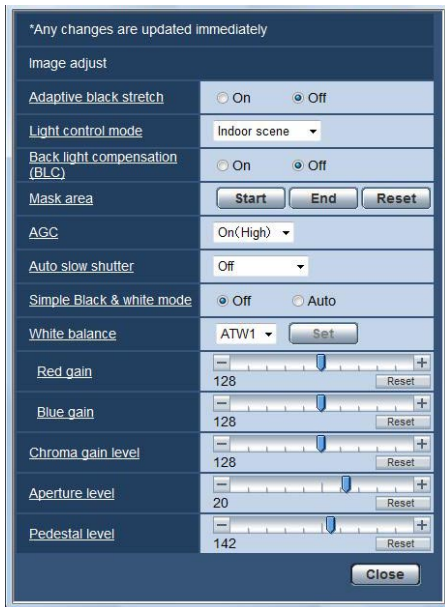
*Any changes are updated immediately

Image adjust

| | |
|---|---|
| Adaptive black stretch | On Off |
| Light control mode | Indoor scene |
| Back light compensation (BLC) | On Off |
| Mask area | Start End Reset |
| AGC | On(High) |
| Auto slow shutter | Off |
| Simple Black & white mode | Off Auto |
| White balance | ATW1 Set |
| Red gain | − + 128 Reset |
| Blue gain | − + 128 Reset |
| Chroma gain level | − + 128 Reset |
| Aperture level | − + 20 Reset |
| Pedestal level | − + 142 Reset |

Close